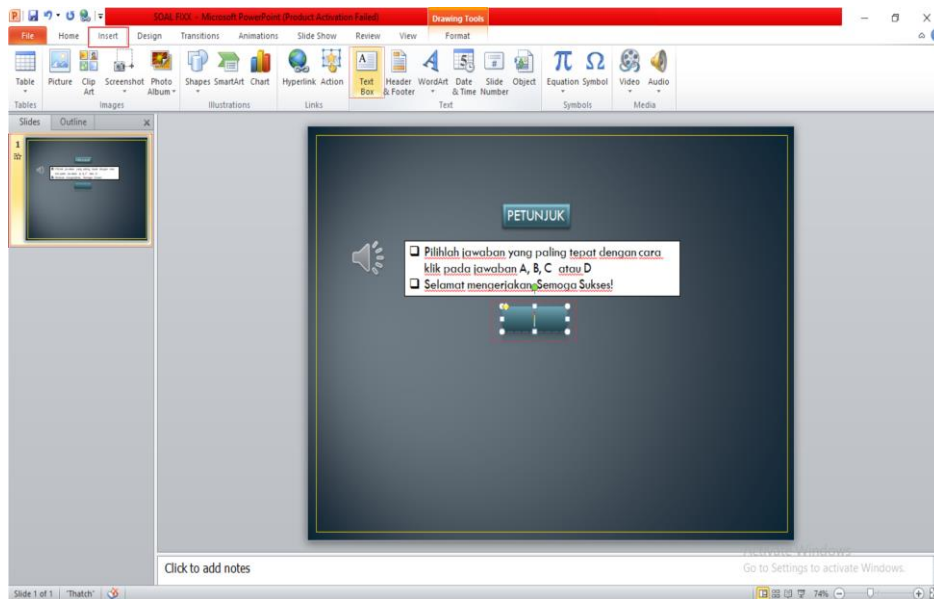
SOAL FIXX - Microsoft PowerPoint (Product Activation Failed)

Drawing Tools

File Home Insert Design Transitions Animations Slide Show Review View Format

Table
Tables

Picture Clip Art Screenshot Photo Album
Images

Shapes SmartArt Chart
Illustrations

Hyperlink Action
Links

Text Box Header & Footer WordArt Date & Time Slide Number Object
Text

Equation Symbol
Symbols

Video Audio
Media

Slides Outline

1

PETUNJUK

❑ Pilihlah jawaban yang paling tepat dengan cara klik pada jawaban A, B, C atau D
❑ Selamat mengerjakan Semoga Sukses!

Click to add notes

Activate Windows
Go to Settings to activate Windows.

Slide 1 of 1 "Thatch"

74%